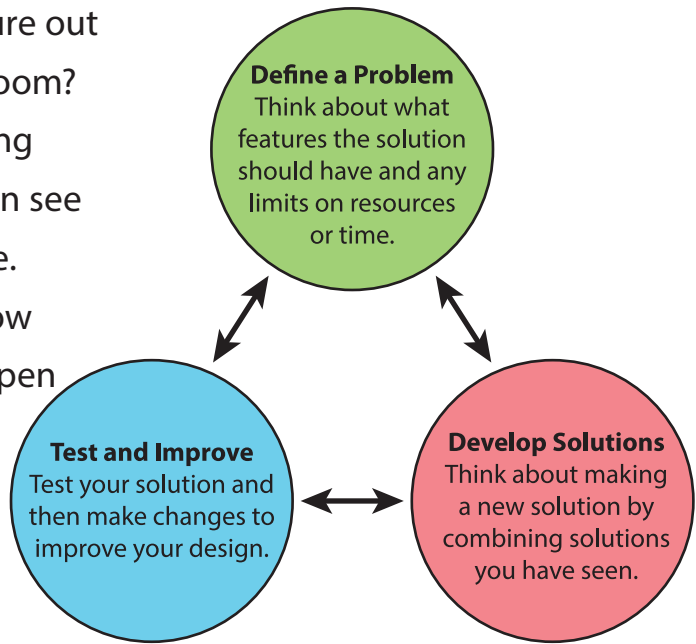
ure out
oom?
ng
n see
e.
ow
pen

**Define a Problem**
Think about what features the solution should have and any limits on resources or time.

**Test and Improve**
Test your solution and then make changes to improve your design.

**Develop Solutions**
Think about making a new solution by combining solutions you have seen.